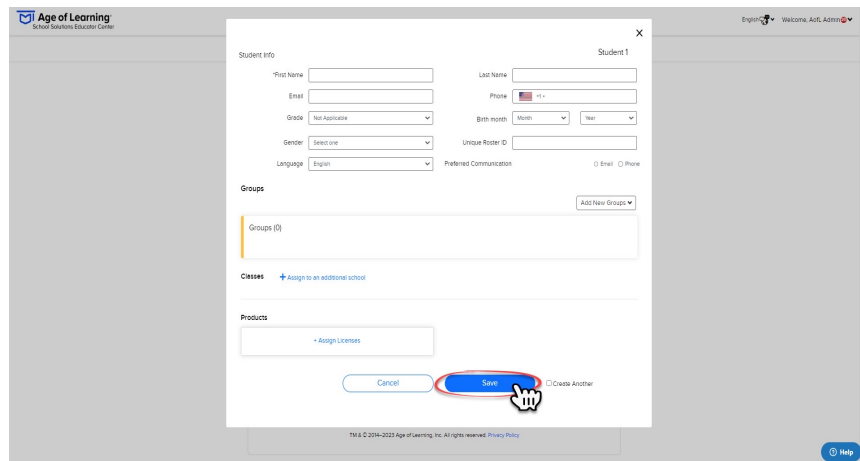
Age of Learning
School Solutions Educator Center

English Welcome, AofL Admin

X

Student Info

Student 1

*First Name

Last Name

Email

Phone +1 -

Grade Not Applicable

Birth month Month Year

Gender Select one

Unique Roster ID

Language English

Preferred Communication

Email Phone

Groups

Add New Groups

Groups (0)

Classes + Assign to an additional school

Products

+ Assign Licenses

Cancel

Save

Create Another

TM & © 2014–2023 Age of Learning, Inc. All rights reserved. Privacy Policy

Help